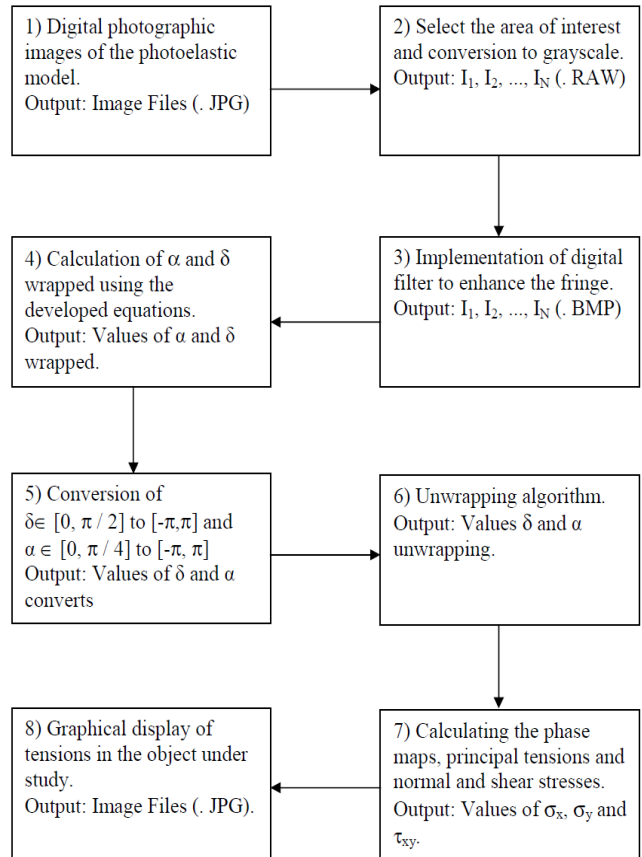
1) Digital photographic images of the photoelastic model.
Output: Image Files (. JPG)

2) Select the area of interest and conversion to grayscale.
Output: $I_1, I_2, ..., I_N$ (. RAW)

3) Implementation of digital filter to enhance the fringe.
Output: $I_1, I_2, ..., I_N$ (. BMP)

4) Calculation of α and δ wrapped using the developed equations.
Output: Values of α and δ wrapped.

5) Conversion of $\delta \in [0, \pi / 2]$ to $[-\pi,\pi]$ and $\alpha \in [0, \pi / 4]$ to $[-\pi, \pi]$
Output: Values of δ and α converts

6) Unwrapping algorithm.
Output: Values δ and α unwrapping.

7) Calculating the phase maps, principal tensions and normal and shear stresses.
Output: Values of $\sigma_x$, $\sigma_y$ and $\tau_{xy}$.

8) Graphical display of tensions in the object under study.
Output: Image Files (. JPG).